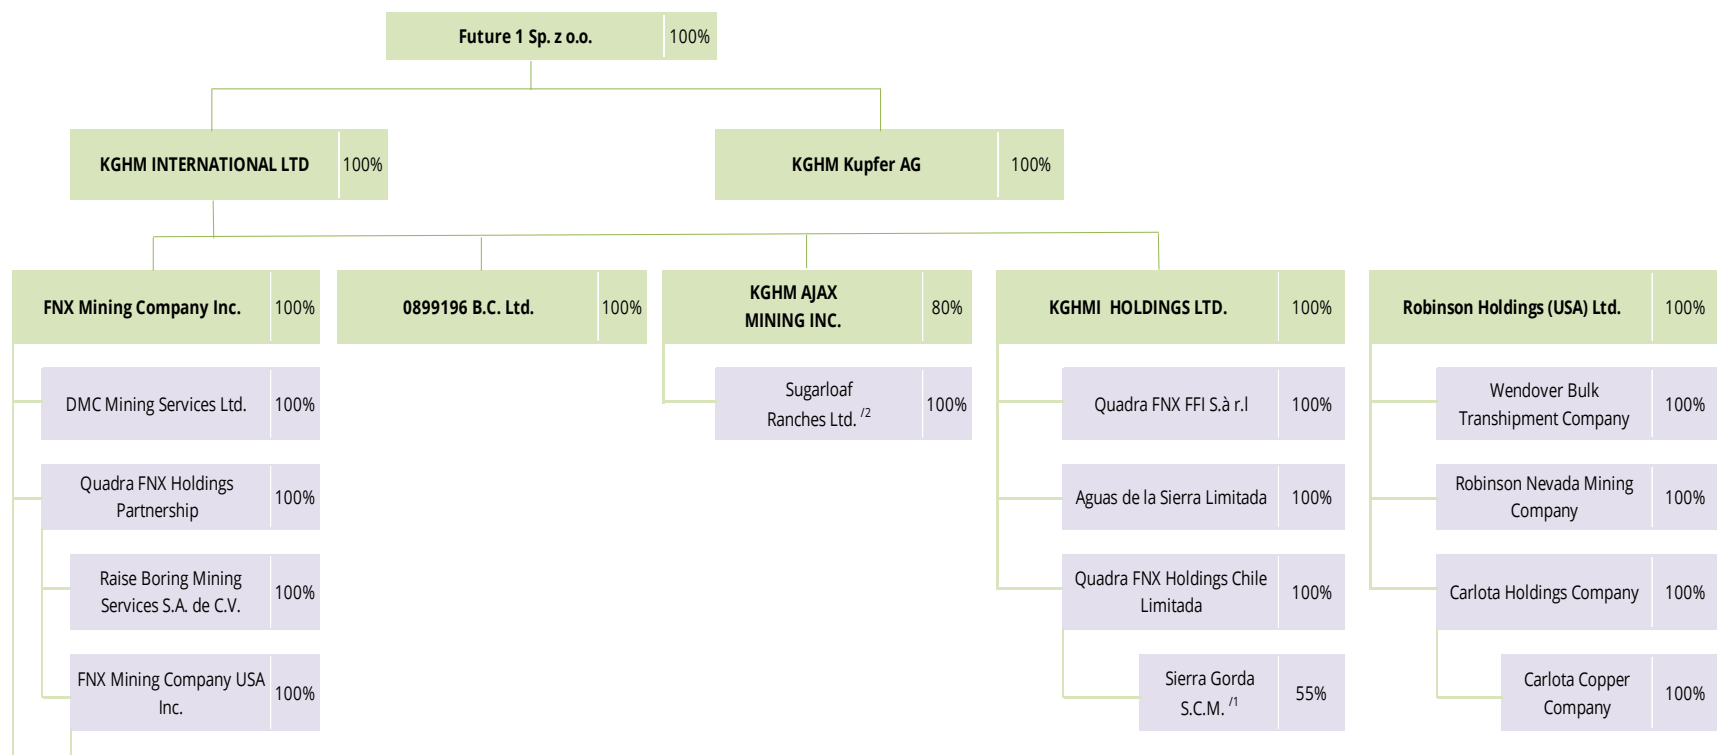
Future 1 Sp. z o.o. 100%

KGHM INTERNATIONAL LTD 100%

KGHM Kupfer AG 100%

FNX Mining Company Inc. 100%

DMC Mining Services Ltd. 100%

Quadra FNX Holdings Partnership 100%

Raise Boring Mining Services S.A. de C.V. 100%

FNX Mining Company USA Inc. 100%

0899196 B.C. Ltd. 100%

KGHM AJAX MINING INC. 80%

Sugarloaf Ranches Ltd. $^{/2}$ 100%

KGHMI HOLDINGS LTD. 100%

Quadra FNX FFI S.à r.l 100%

Aguas de la Sierra Limitada 100%

Quadra FNX Holdings Chile Limitada 100%

Sierra Gorda S.C.M. $^{/1}$ 55%

Robinson Holdings (USA) Ltd. 100%

Wendover Bulk Transhipment Company 100%

Robinson Nevada Mining Company 100%

Carlota Holdings Company 100%

Carlota Copper Company 100%